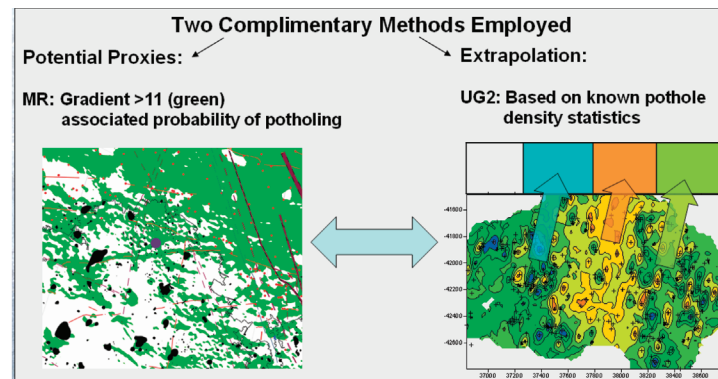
Two Complimentary Methods Employed

Potential Proxies:

Extrapolation:

MR: Gradient >11 (green) associated probability of potholing

UG2: Based on known pothole density statistics

-41600
-41800
-42000
-42200
-42400
-42600

37000 37200 37400 37600 37800 38000 38200 38400 38600